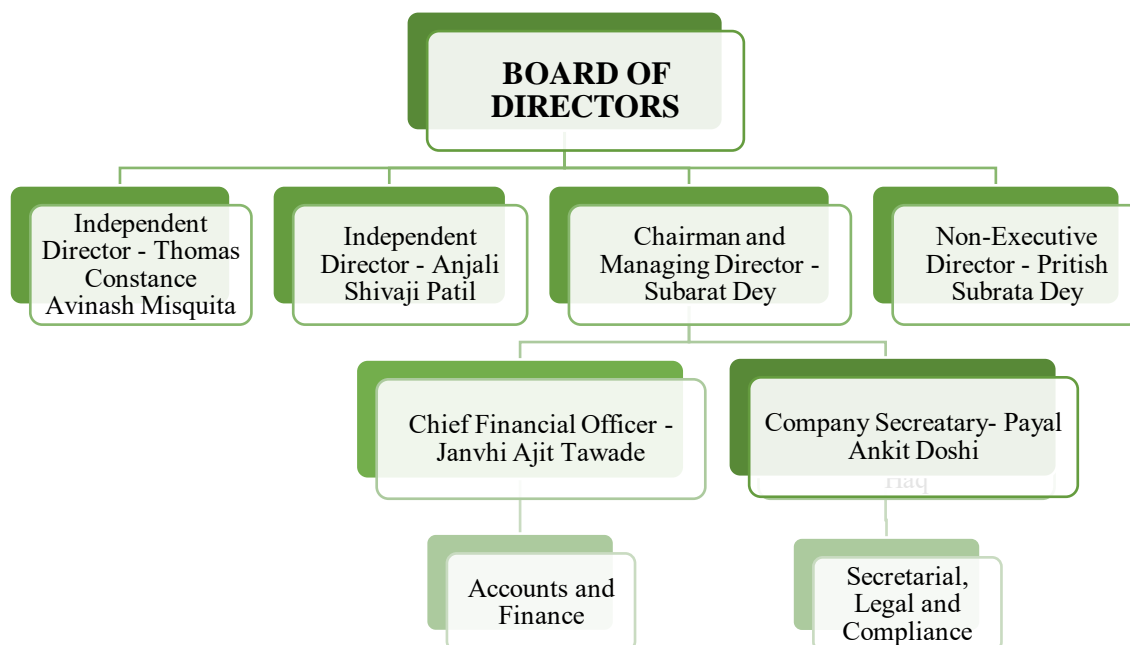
BOARD OF DIRECTORS

Independent Director - Thomas Constance Avinash Misquita

Independent Director - Anjali Shivaji Patil

Chairman and Managing Director - Subarat Dey

Non-Executive Director - Pritish Subrata Dey

Chief Financial Officer - Janvhi Ajit Tawade

Company Secreatary- Payal Ankit Doshi

Haq

Accounts and Finance

Secretarial, Legal and Compliance